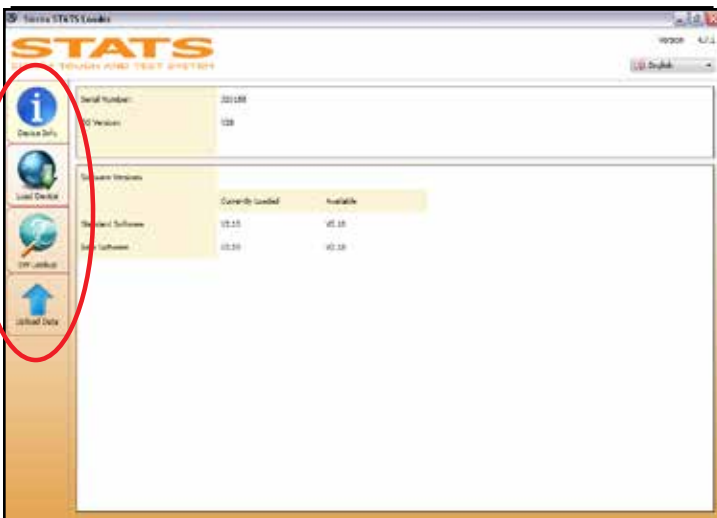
Sterns STATS Loader

STATS
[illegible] TOUCH AND TEST SYSTEM

Version 4.1.1

English

Device Info

Load Device

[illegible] Lookup

Upload Data

Serial Number: 201188

ID Version: 108

Software Versions

| | Currently Loaded | Available |
|---|---|---|
| Standard Software | V3.15 | V5.18 |
| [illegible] Software | V3.50 | V5.18 |